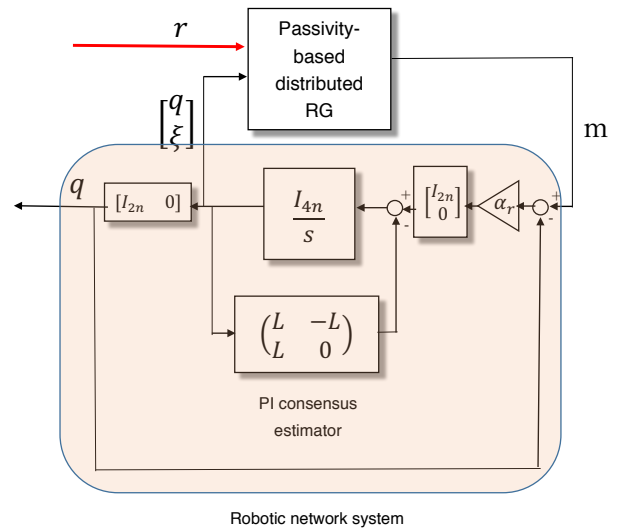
$r$

Passivity-based distributed RG

$\begin{bmatrix} q \\ \xi \end{bmatrix}$

m

$q$

$[I_{2n} \quad 0]$

$\frac{I_{4n}}{s}$

+

-

$\begin{bmatrix} I_{2n} \\ 0 \end{bmatrix}$

$\alpha_r$

+

-

$\begin{pmatrix} L & -L \\ L & 0 \end{pmatrix}$

PI consensus estimator

Robotic network system